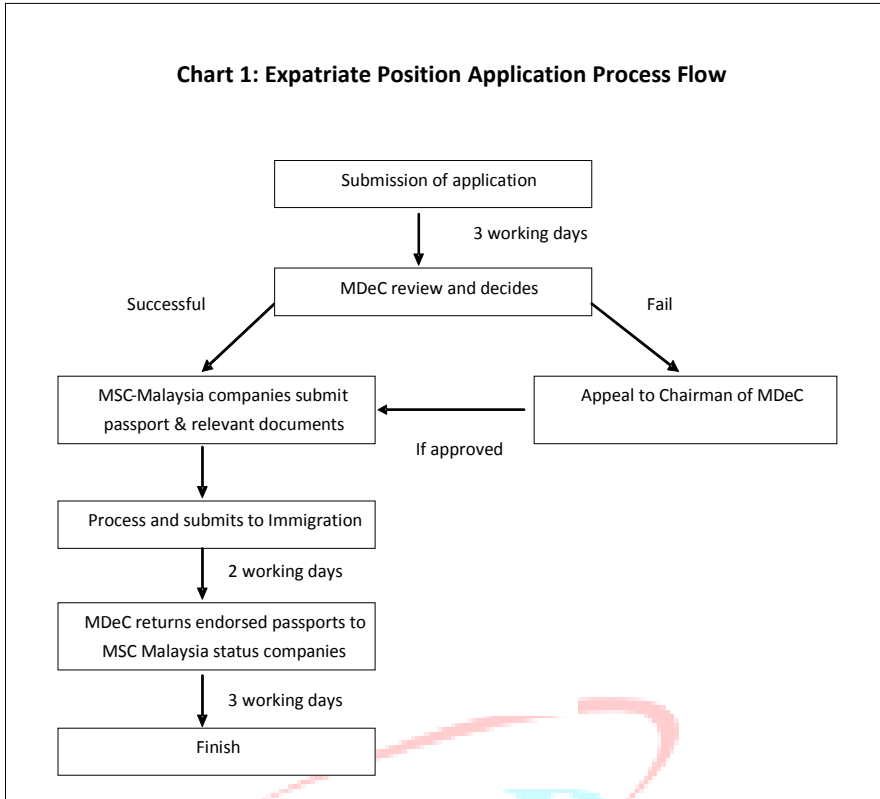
**Chart 1: Expatriate Position Application Process Flow**

Submission of application

3 working days

MDeC review and decides

Successful

Fail

MSC-Malaysia companies submit passport & relevant documents

Appeal to Chairman of MDeC

If approved

Process and submits to Immigration

2 working days

MDeC returns endorsed passports to MSC Malaysia status companies

3 working days

Finish